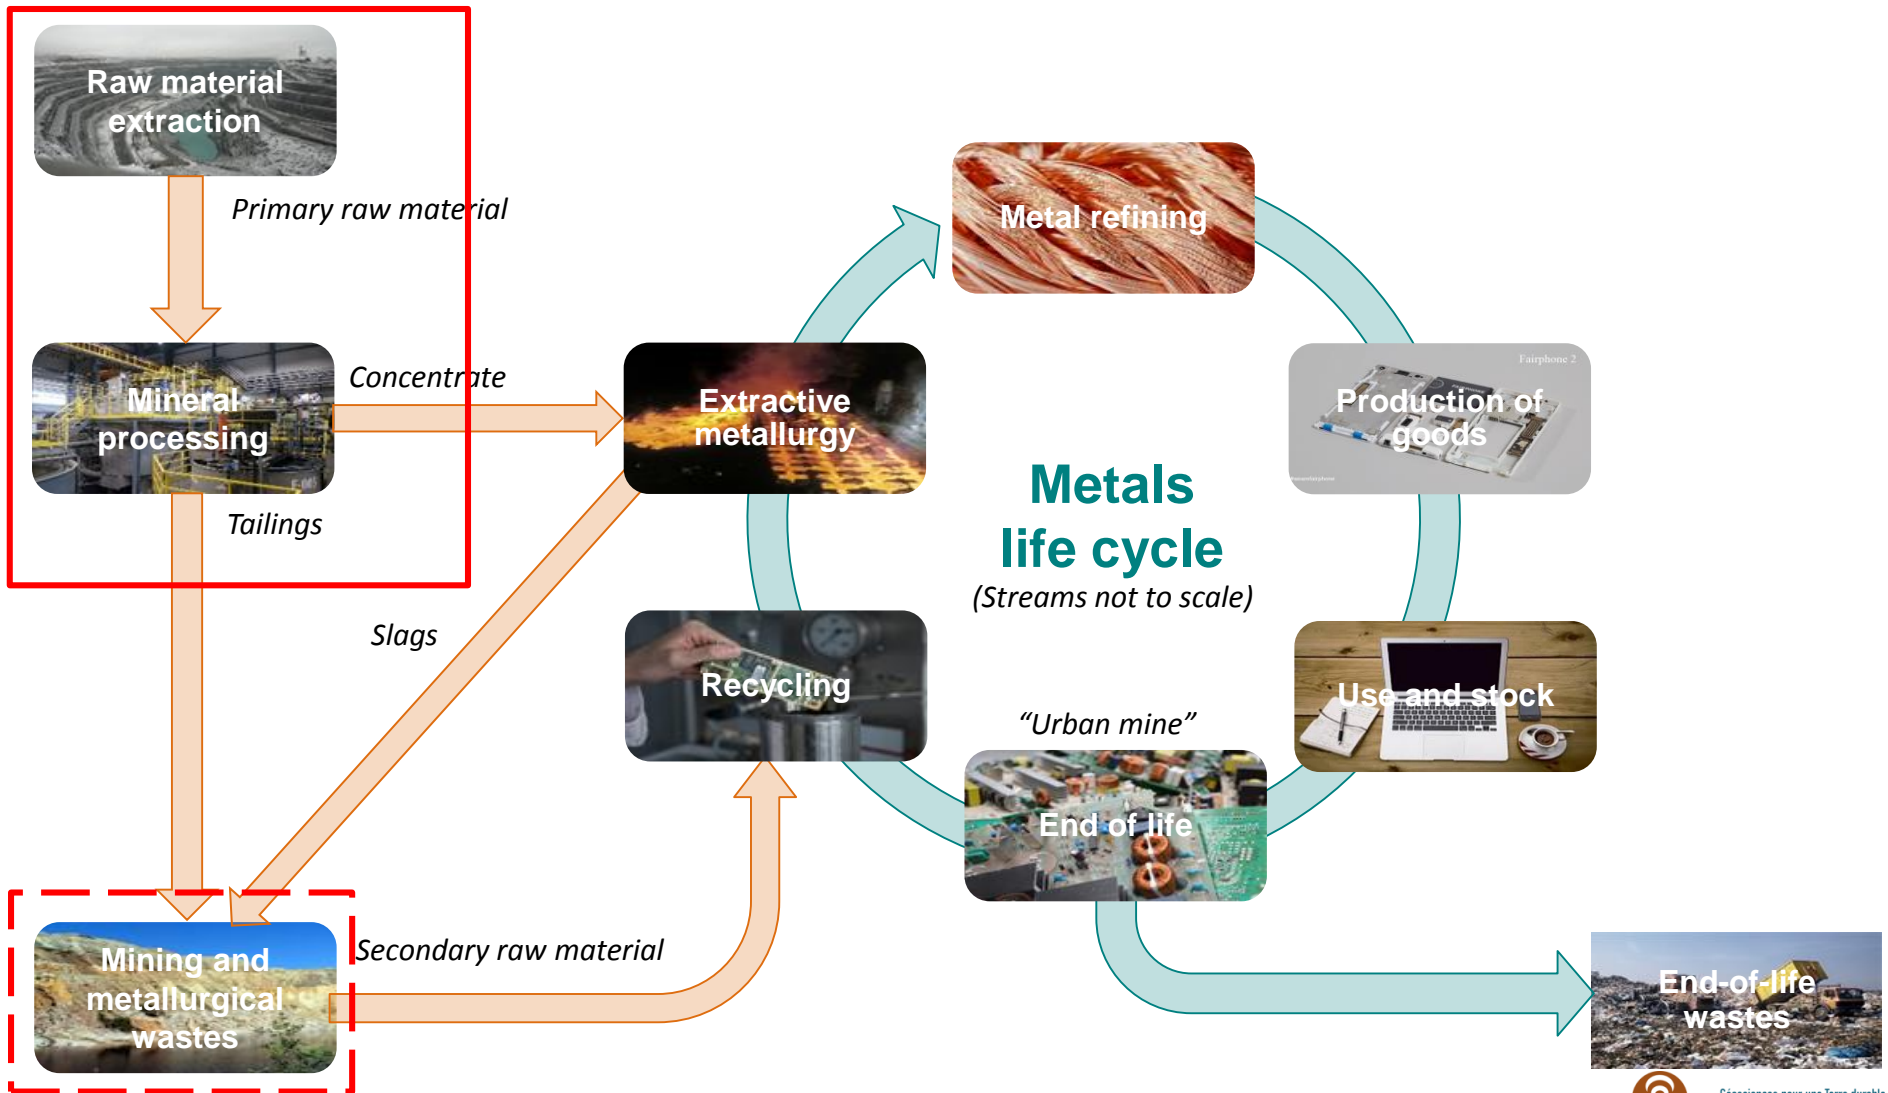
Raw material extraction

Primary raw material

Mineral processing

Concentrate

Tailings

Slags

Mining and metallurgical wastes

Secondary raw material

Extractive metallurgy

Metal refining

Production of goods

Fairphone 2

Metals life cycle

(Streams not to scale)

Recycling

Use and stock

"Urban mine"

End of life

End-of-life wastes

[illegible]